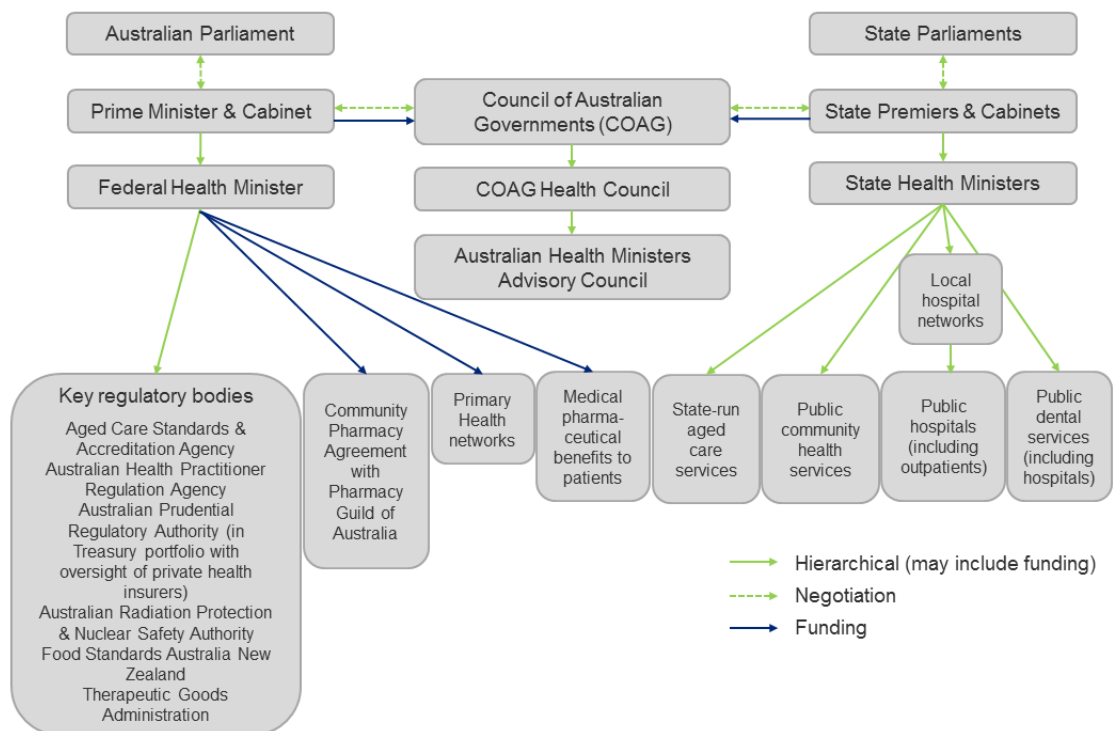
Australian Parliament

Prime Minister & Cabinet

Federal Health Minister

Council of Australian Governments (COAG)

COAG Health Council

Australian Health Ministers Advisory Council

State Parliaments

State Premiers & Cabinets

State Health Ministers

Local hospital networks

Key regulatory bodies

Aged Care Standards & Accreditation Agency
Australian Health Practitioner Regulation Agency
Australian Prudential Regulatory Authority (in Treasury portfolio with oversight of private health insurers)
Australian Radiation Protection & Nuclear Safety Authority
Food Standards Australia New Zealand
Therapeutic Goods Administration

Community Pharmacy Agreement with Pharmacy Guild of Australia

Primary Health networks

Medical pharmaceutical benefits to patients

State-run aged care services

Public community health services

Public hospitals (including outpatients)

Public dental services (including hospitals)

Hierarchical (may include funding)

Negotiation

Funding